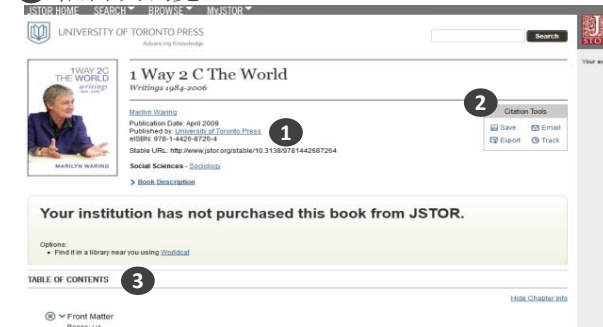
JSTOR HOME SEARCH ▾ BROWSE ▾ MyJSTOR ▾

UNIVERSITY OF TORONTO PRESS
Advancing Knowledge

Search

1WAY 2C THE WORLD writings 1984-2006
MARILYN WARING

1 Way 2 C The World
Writings 1984-2006

Marilyn Waring
Publication Date: April 2009
Published by: University of Toronto Press
eISBN: 978-1-4426-8726-4
Stable URL: http://www.jstor.org/stable/10.3138/9781442687264

Social Sciences - Sociology

> Book Description

1

2

Citation Tools
Save
Email
Export
Track

Your institution has not purchased this book from JSTOR.

Options:
• Find it in a library near you using Worldcat

TABLE OF CONTENTS

3

Hide Chapter Info

Front Matter
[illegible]

Your a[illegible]